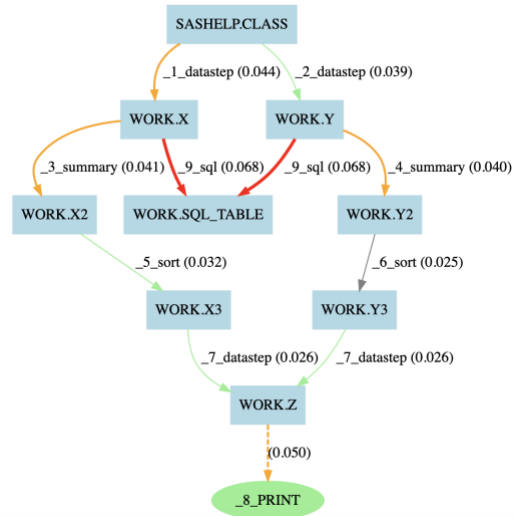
SASHELP.CLASS

_1_datastep (0.044)

_2_datastep (0.039)

WORK.X

WORK.Y

_3_summary (0.041)

_9_sql (0.068)

_9_sql (0.068)

_4_summary (0.040)

WORK.X2

WORK.SQL_TABLE

WORK.Y2

_5_sort (0.032)

_6_sort (0.025)

WORK.X3

WORK.Y3

_7_datastep (0.026)

_7_datastep (0.026)

WORK.Z

(0.050)

_8_PRINT